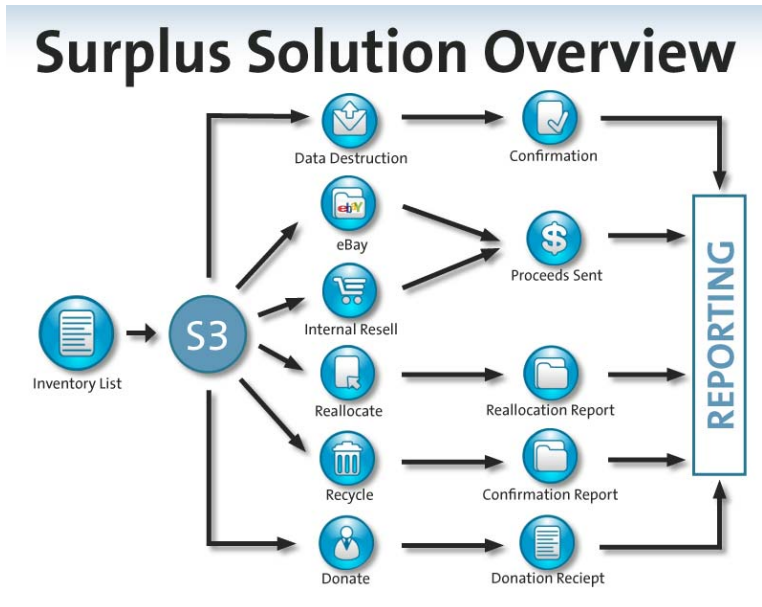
Surplus Solution Overview

Inventory List

S3

Data Destruction

Confirmation

ebY

eBay

$

Proceeds Sent

Internal Resell

Reallocate

Reallocation Report

Recycle

Confirmation Report

Donate

Donation Reciept

REPORTING